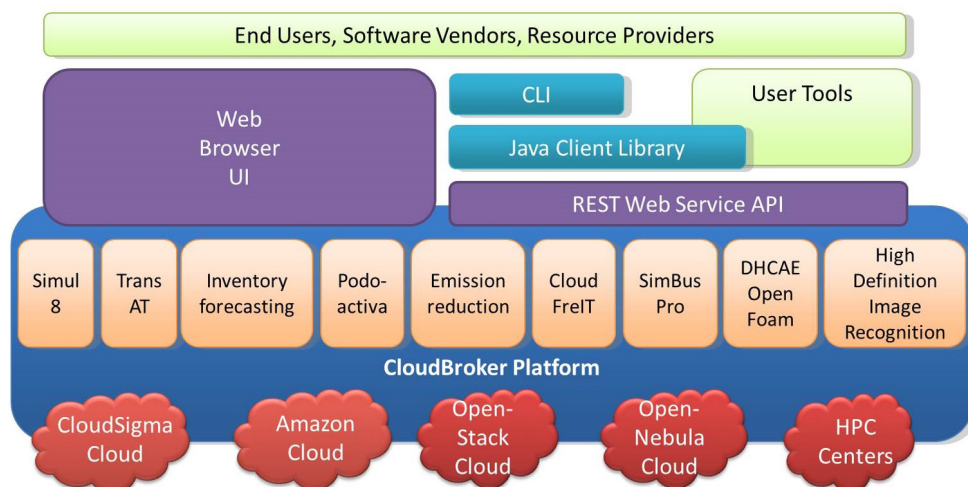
End Users, Software Vendors, Resource Providers

Web Browser UI

CLI

User Tools

Java Client Library

REST Web Service API

Simul 8

Trans AT

Inventory forecasting

Podo-activa

Emission reduction

Cloud FreIT

SimBus Pro

DHCAE Open Foam

High Definition Image Recognition

CloudBroker Platform

CloudSigma Cloud

Amazon Cloud

Open-Stack Cloud

Open-Nebula Cloud

HPC Centers